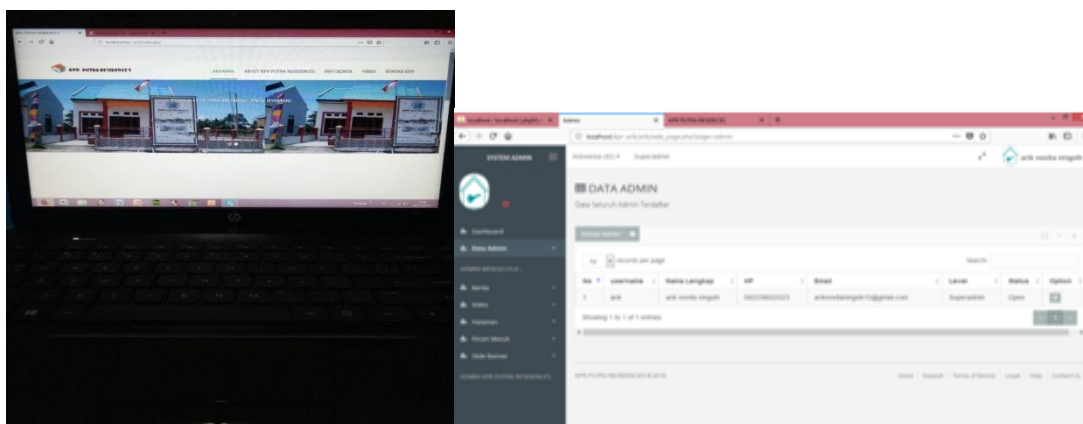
KPR PUTRA RESIDENCES

BERANDA ABOUT KPR PUTRA RESIDENCES INFO BERITA VIDEO KONTAK KPR

localhost / localhost | phpM... Admin KPR PUTRA RESIDENCES

SYSTEM ADMIN

Indonesia (ID) Superadmin

arik novita ningsih

DATA ADMIN

Data Seluruh Admin Terdaftar

Dashboard

Data Admin

ADMIN MENGELOLA :

Berita

Video

Halaman

Pesan Masuk

Slide Banner

ADMIN KPR PUTRA RESIDENCES

Tambah Admin

10 records per page

Search:

| No | username | Nama Lengkap | HP | Email | Level | Status | Option |
|---|---|---|---|---|---|---|---|
| 1 | arik | arik novita ningsih | 082236622023 | ariknovitaningsih10@gmail.com | Superadmin | Open | |

Showing 1 to 1 of 1 entries

KPR PUTRA RESIDENCES © 2018

About Support Terms of Service Legal Help Contact Us